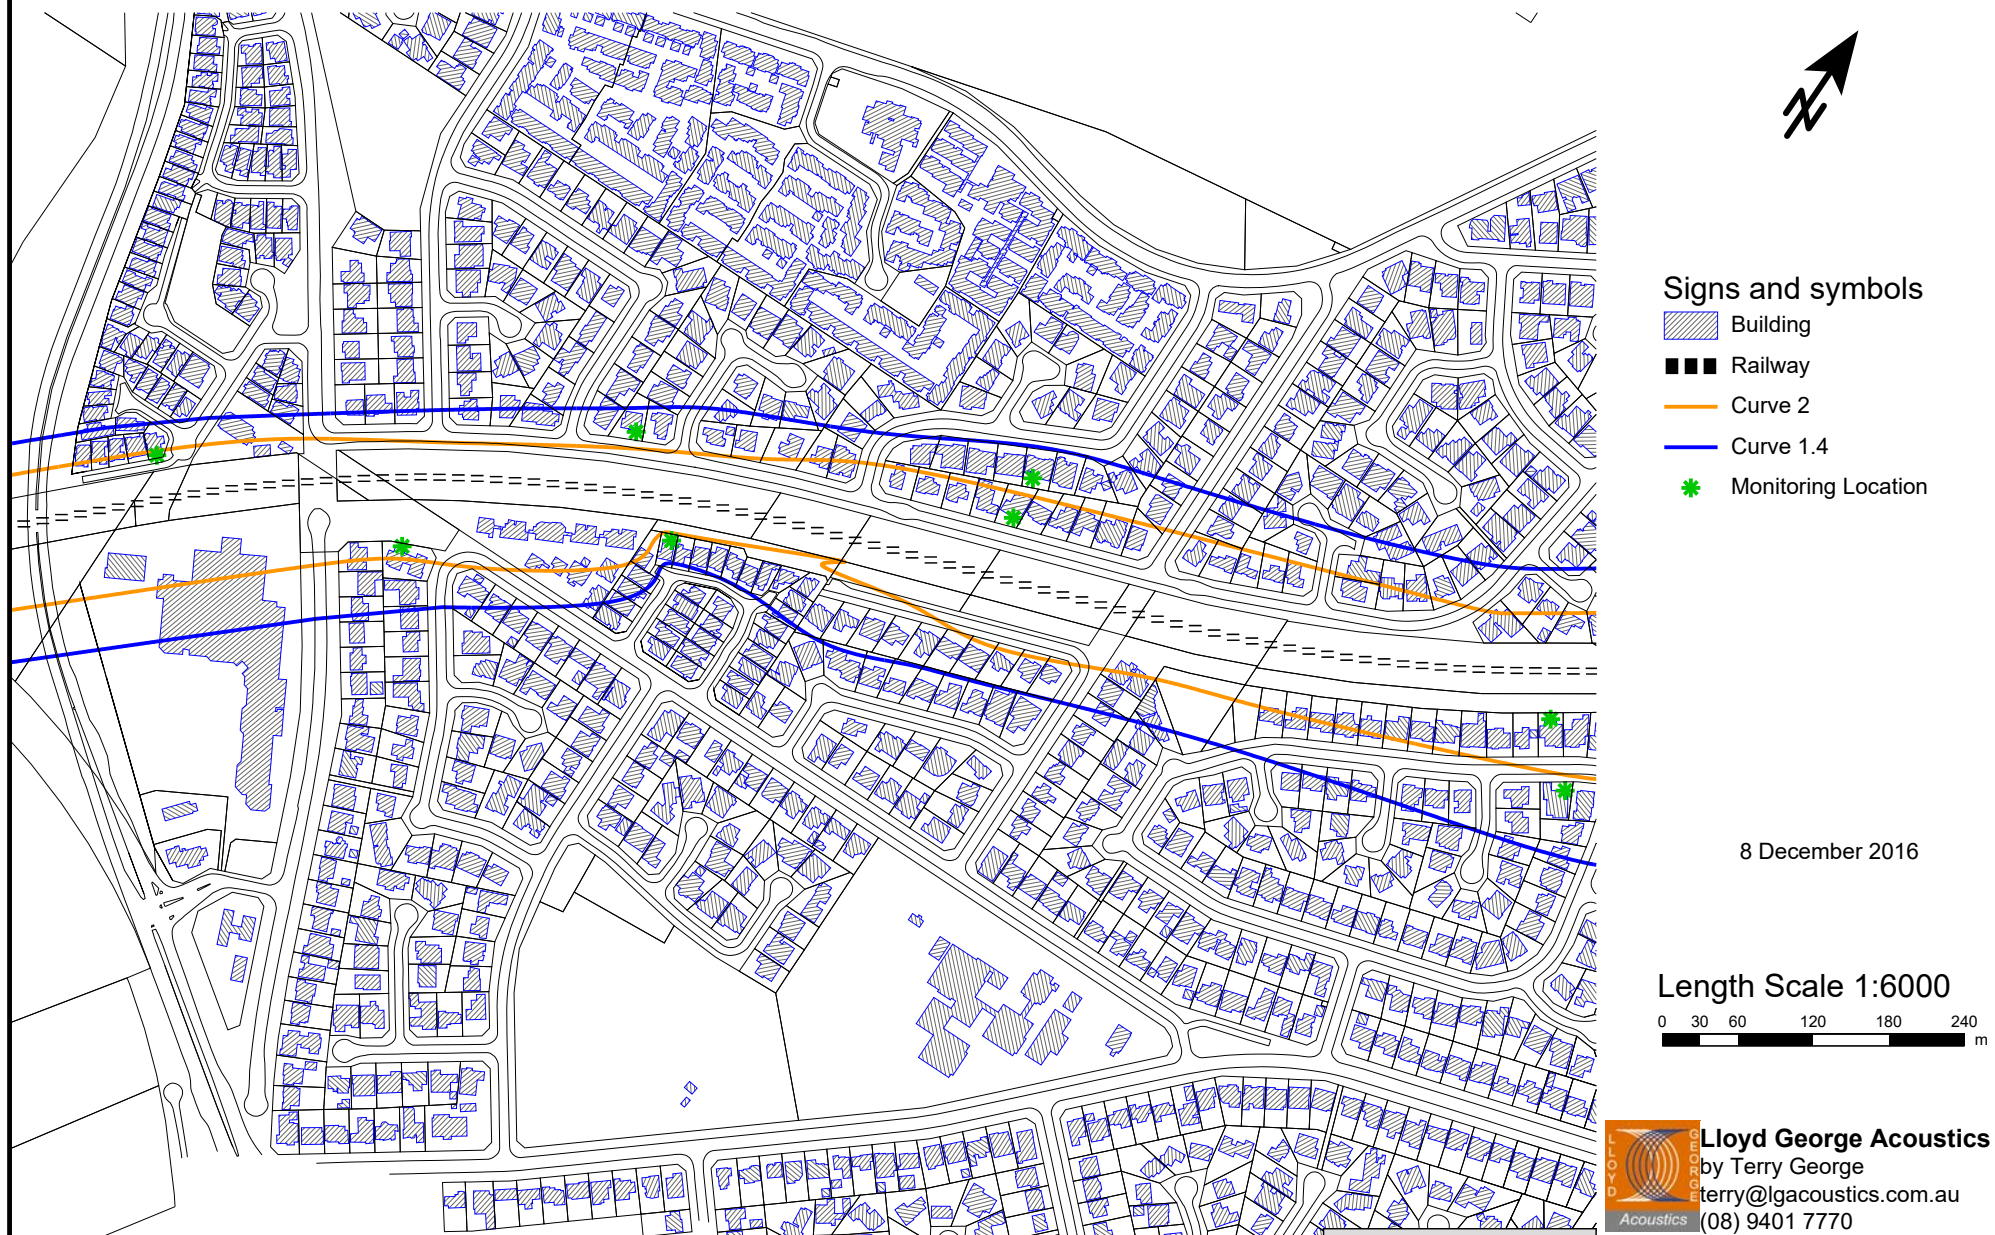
Signs and symbols
Building
Railway
Curve 2
Curve 1.4
Monitoring Location

8 December 2016

Length Scale 1:6000
0 30 60 120 180 240
m

LLOYD GEORGE
Acoustics
Lloyd George Acoustics
by Terry George
terry@lgacoustics.com.au
(08) 9401 7770